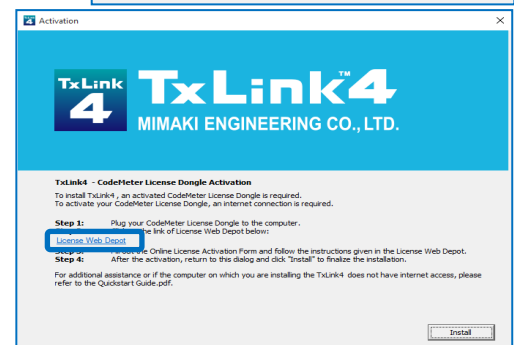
Activation

TxLink 4 TxLink™4 MIMAKI ENGINEERING CO., LTD.

TxLink4 - CodeMeter License Dongle Activation

To install TxLink4, an activated CodeMeter License Dongle is required.
To activate your CodeMeter License Dongle, an internet connection is required.

Step 1: Plug your CodeMeter License Dongle to the computer.
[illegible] the link of License Web Depot below:

License Web Depot

Step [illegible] Online License Activation Form and follow the instructions given in the License Web Depot.
Step 4: After the activation, return to this dialog and click "Install" to finalize the installation.

For additional assistance or if the computer on which you are installing the TxLink4 does not have internet access, please refer to the Quickstart Guide.pdf.

Install